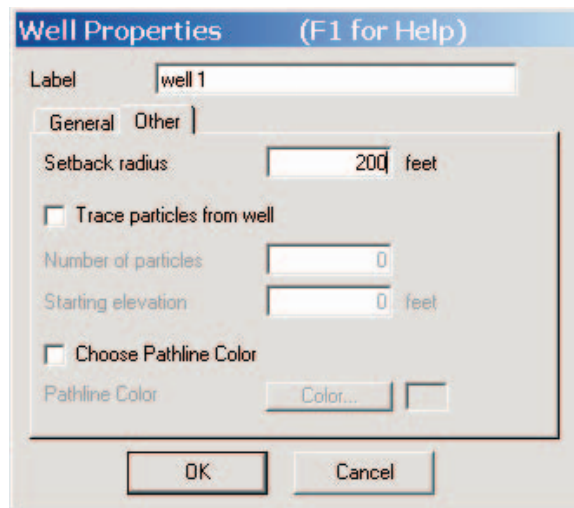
Well Properties (F1 for Help)

Label well 1

General Other

Setback radius 200 feet

Trace particles from well

Number of particles 0

Starting elevation 0 feet

Choose Pathline Color

Pathline Color Color...

OK Cancel